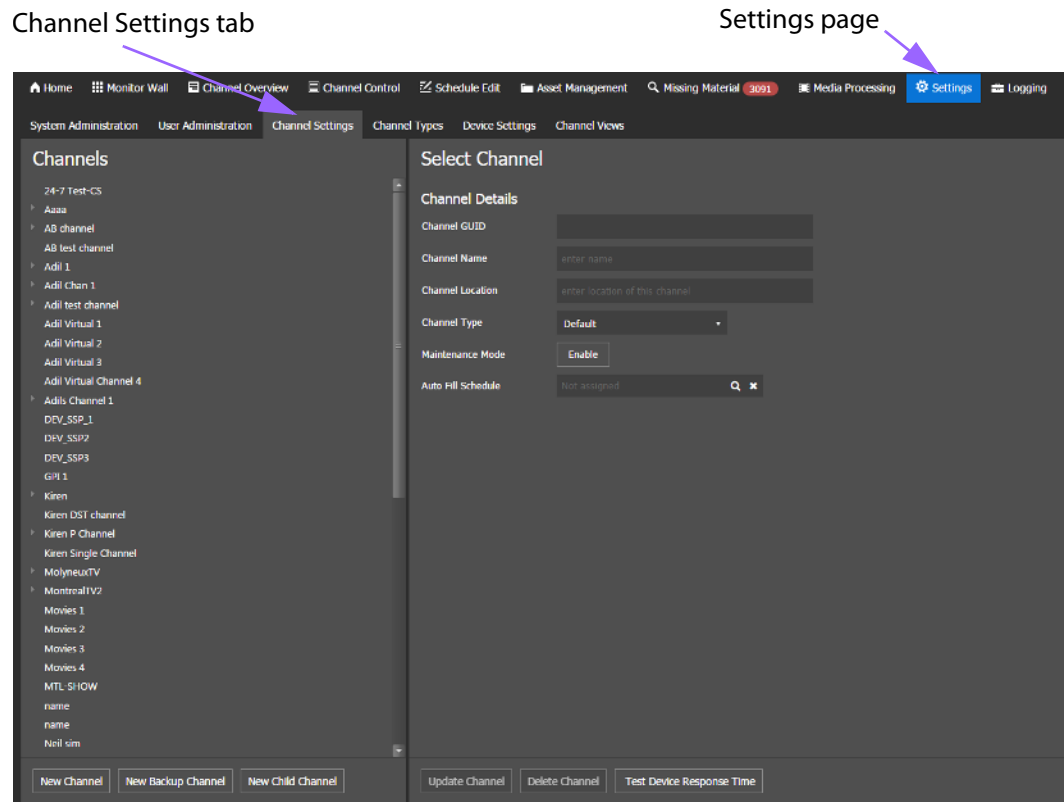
Channel Settings tab

Settings page

Home Monitor Wall Channel Overview Channel Control Schedule Edit Asset Management Missing Material 3091 Media Processing Settings Logging

System Administration User Administration Channel Settings Channel Types Device Settings Channel Views

Channels

24-7 Test-CS
Aaaa
AB channel
AB test channel
Adil 1
Adil Chan 1
Adil test channel
Adil Virtual 1
Adil Virtual 2
Adil Virtual 3
Adil Virtual Channel 4
Adils Channel 1
DEV_SSP_1
DEV_SSP2
DEV_SSP3
GPI 1
Kiren
Kiren DST channel
Kiren P Channel
Kiren Single Channel
MolyneuxTV
MontrealTV2
Movies 1
Movies 2
Movies 3
Movies 4
MTL SHOW
name
name
Neil sim

New Channel New Backup Channel New Child Channel

Select Channel

Channel Details

Channel GUID

Channel Name enter name

Channel Location enter location of this channel

Channel Type Default

Maintenance Mode Enable

Auto Fill Schedule Not assigned

Update Channel Delete Channel Test Device Response Time